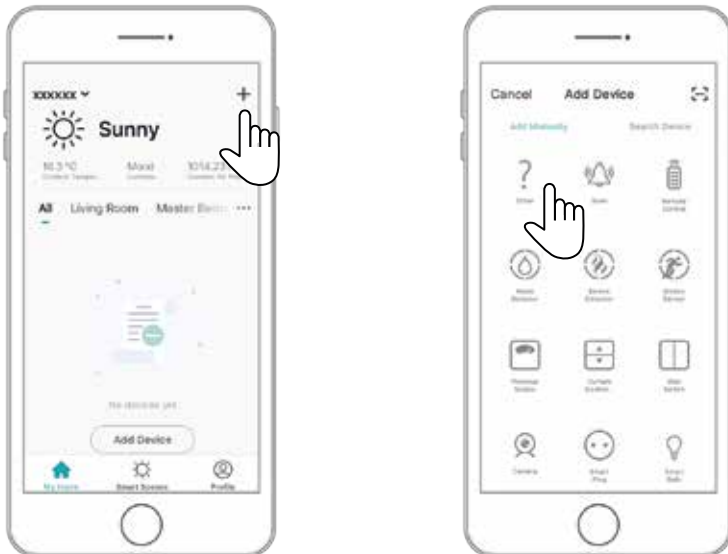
xxxxxx
+
Sunny
10.3 °C
Moist
1014.2
All
Living Room
Master Bed
···
No devices yet
Add Device
My Home
Smart Scenes
Profile

Cancel
Add Device
Add Manually
Search Device
?
Other
Siren
Remote Control
Water Detector
Smoke Detector
Motion Sensor
Thermostat
Curtain Switch
Wall Switch
Camera
Smart Plug
Smart Bulb